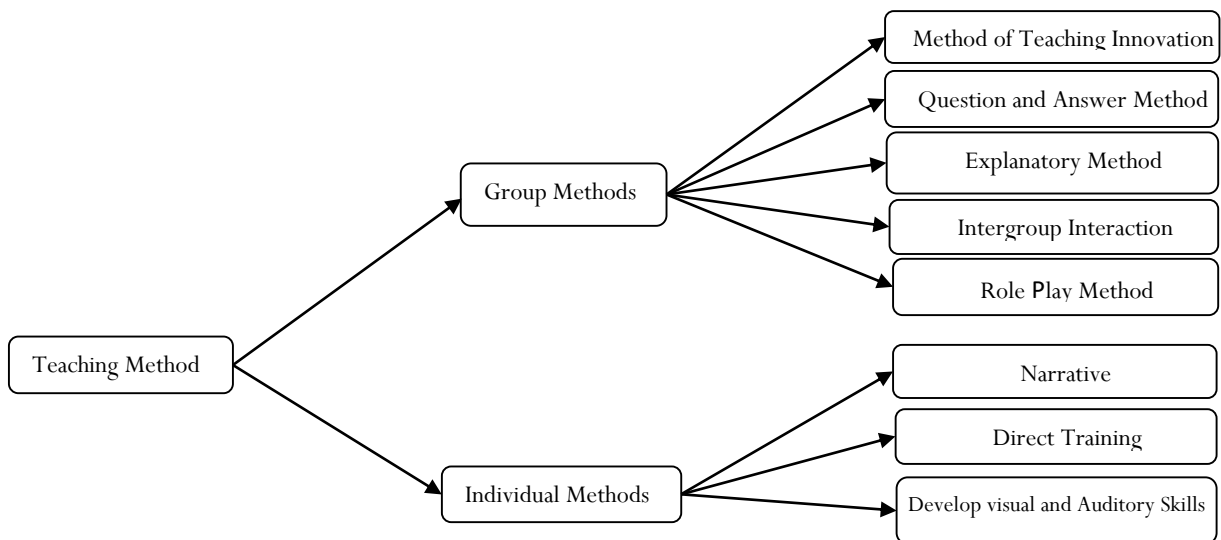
Teaching Method

Group Methods

Method of Teaching Innovation

Question and Answer Method

Explanatory Method

Intergroup Interaction

Role Play Method

Individual Methods

Narrative

Direct Training

Develop visual and Auditory Skills